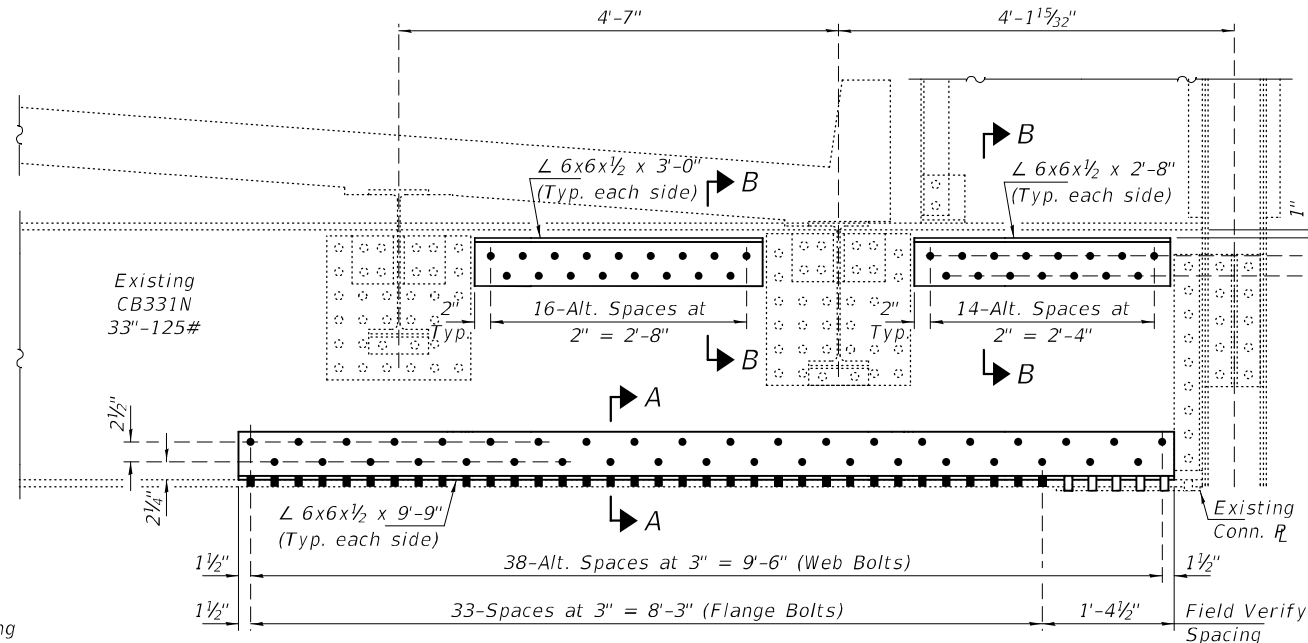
4'-7"

4'-1$\frac{15}{32}$"

B

∠ 6x6x½ x 3'-0"
(Typ. each side)

B

∠ 6x6x½ x 2'-8"
(Typ. each side)

1"

Existing
CB331N
33"-125#

2"
Typ.

16-Alt. Spaces at
2" = 2'-8"

2"
Typ.

14-Alt. Spaces at
2" = 2'-4"

B

B

A

2½"

2¼"

∠ 6x6x½ x 9'-9"
(Typ. each side)

A

Existing
Conn. PL

1½"

38-Alt. Spaces at 3" = 9'-6" (Web Bolts)

1½"

1½"

33-Spaces at 3" = 8'-3" (Flange Bolts)

1'-4½"

Field Verify
Spacing

ng